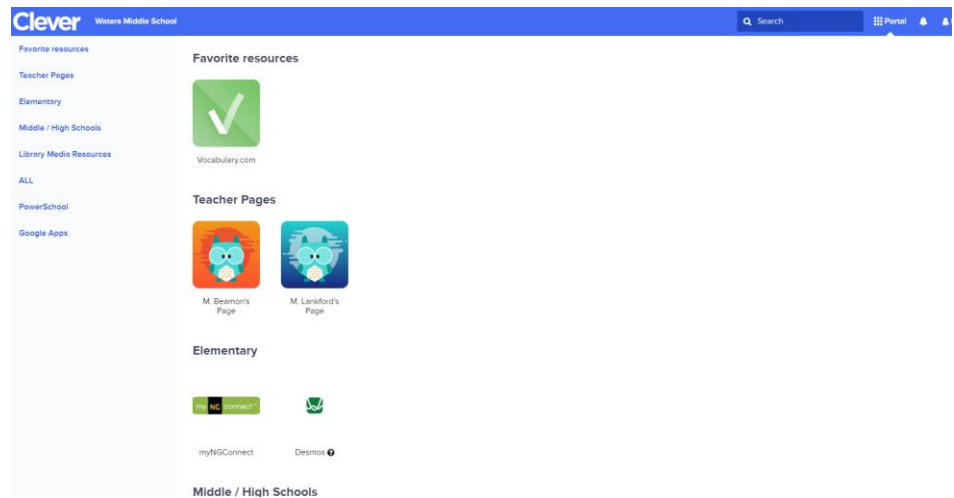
Clever Waters Middle School

Search

Portal

Favorite resources

Teacher Pages

Elementary

Middle / High Schools

Library Media Resources

ALL

PowerSchool

Google Apps

Favorite resources

Vocabulary.com

Teacher Pages

M. Beamon's Page

M. Lankford's Page

Elementary

my NG connect

myNGConnect

Desmos

Middle / High Schools